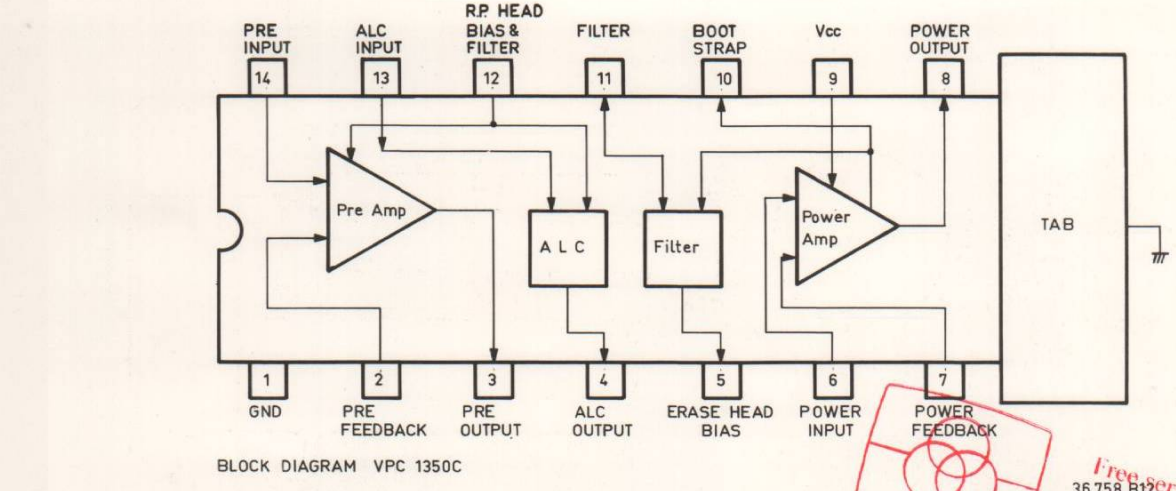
PRE INPUT
ALC INPUT
R.P. HEAD BIAS & FILTER
FILTER
BOOT STRAP
Vcc
POWER OUTPUT

14
13
12
11
10
9
8

Pre Amp
A L C
Filter
Power Amp
TAB

1
2
3
4
5
6
7

GND
PRE FEEDBACK
PRE OUTPUT
ALC OUTPUT
ERASE HEAD BIAS
POWER INPUT
POWER FEEDBACK

BLOCK DIAGRAM VPC 1350C

Free ser
36.758 B12